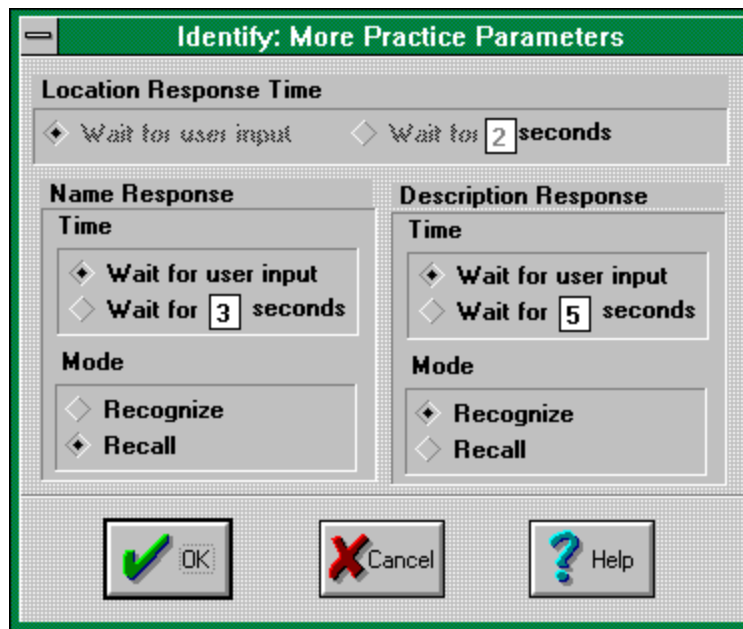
Identify: More Practice Parameters

Location Response Time

Wait for user input

Wait for 2 seconds

Name Response

Time

Wait for user input

Wait for 3 seconds

Mode

Recognize

Recall

Description Response

Time

Wait for user input

Wait for 5 seconds

Mode

Recognize

Recall

OK

Cancel

Help